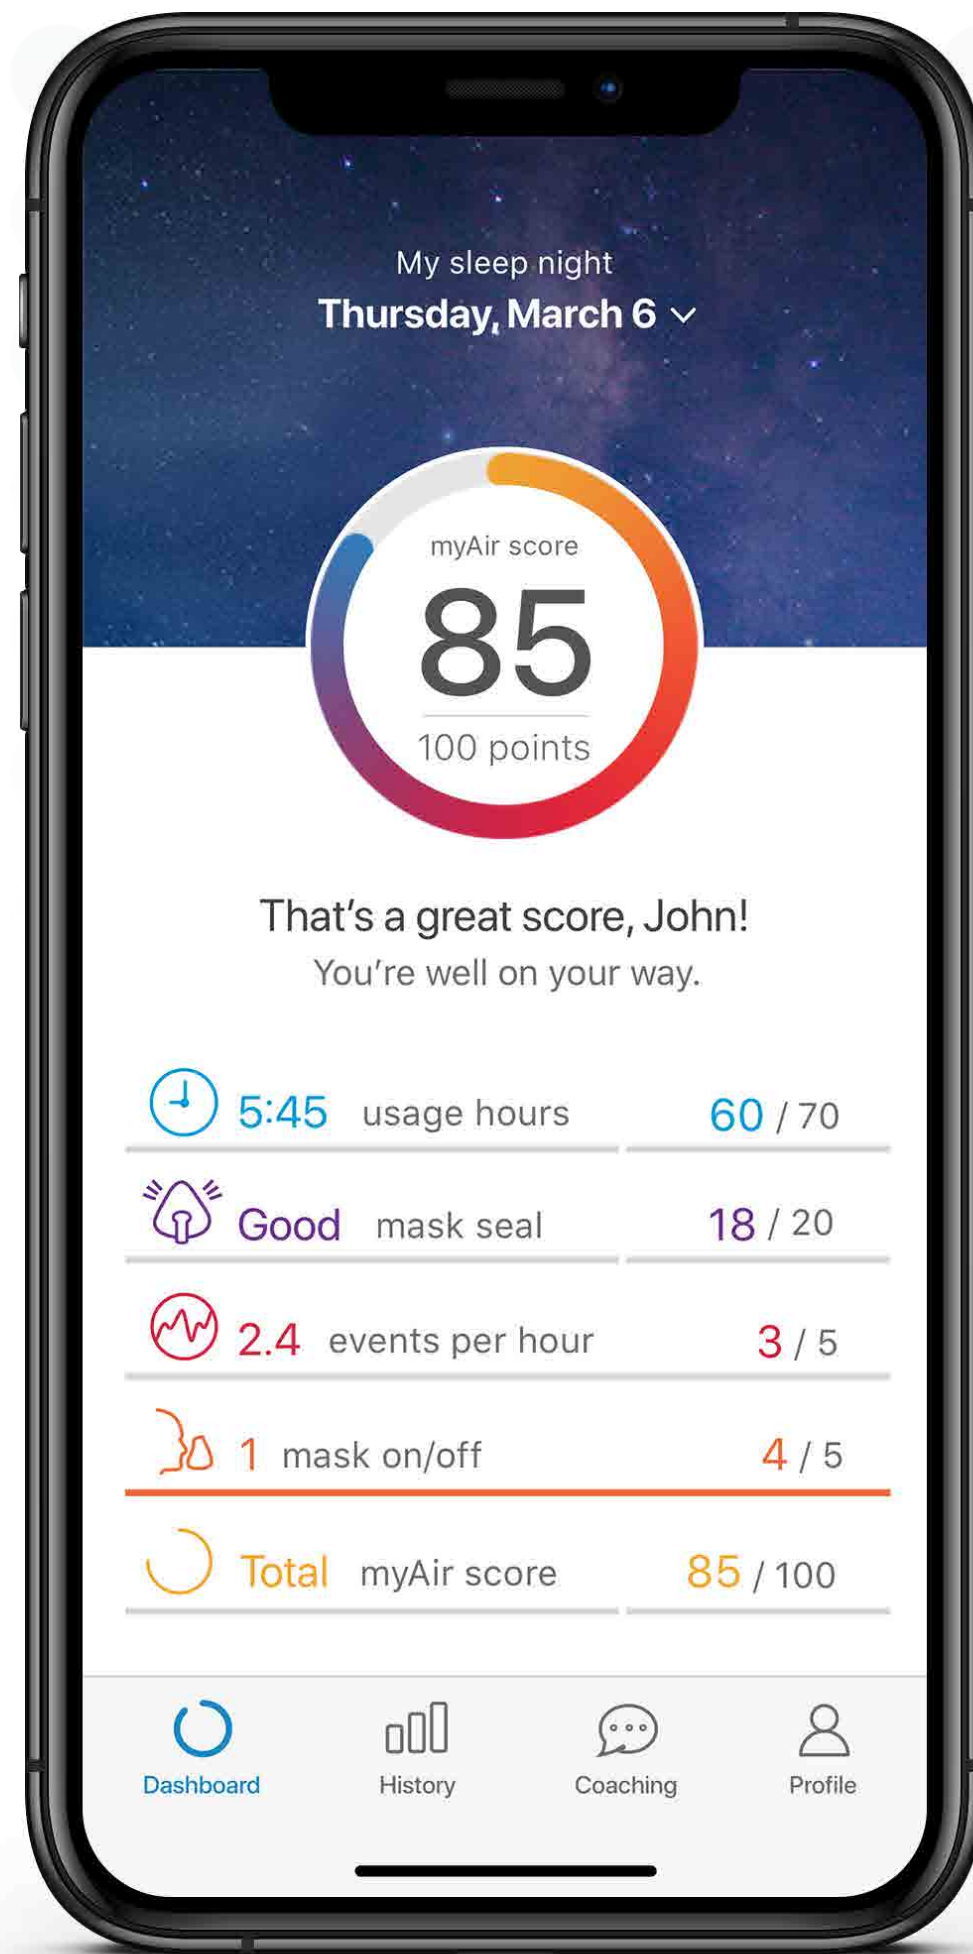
My sleep night
Thursday, March 6

myAir score
85
100 points

That's a great score, John!
You're well on your way.

5:45 usage hours 60 / 70

Good mask seal 18 / 20

2.4 events per hour 3 / 5

1 mask on/off 4 / 5

Total myAir score 85 / 100

Dashboard History Coaching Profile